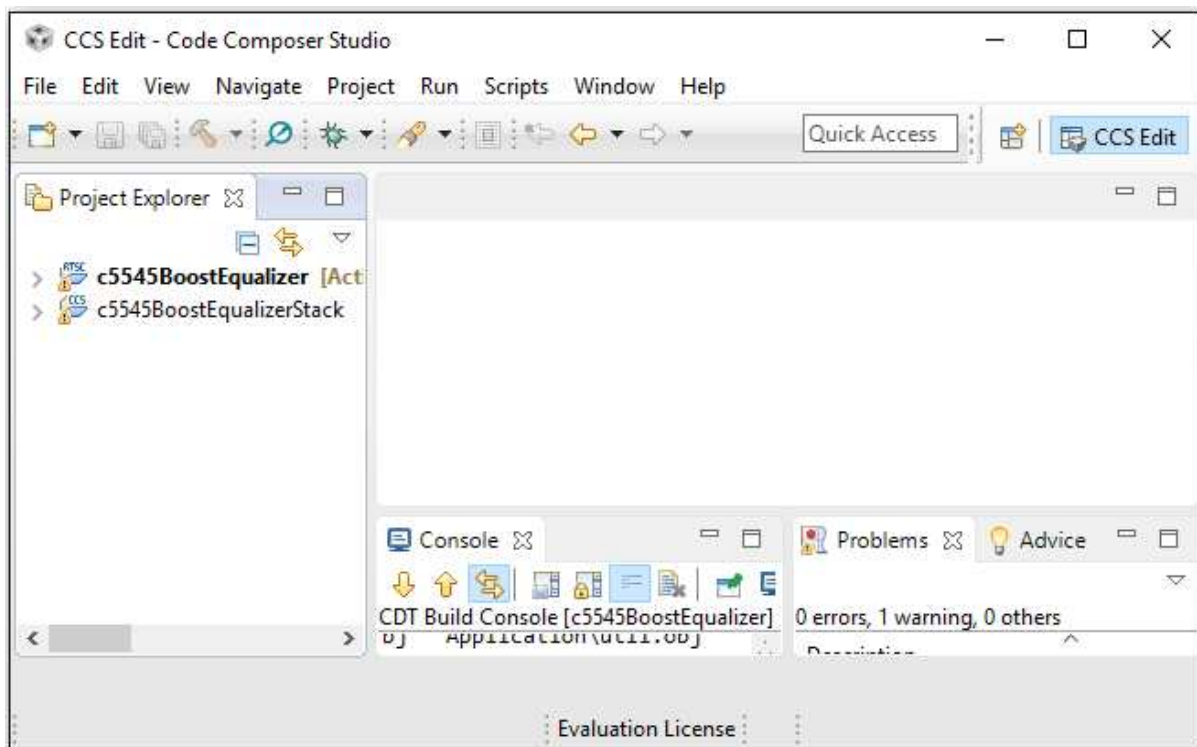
CCS Edit - Code Composer Studio

File Edit View Navigate Project Run Scripts Window Help

Quick Access

CCS Edit

Project Explorer

c5545BoostEqualizer [Act

c5545BoostEqualizerStack

Console

CDT Build Console [c5545BoostEqualizer]

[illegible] Application\util.obj

Problems

Advice

0 errors, 1 warning, 0 others

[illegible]

Evaluation License